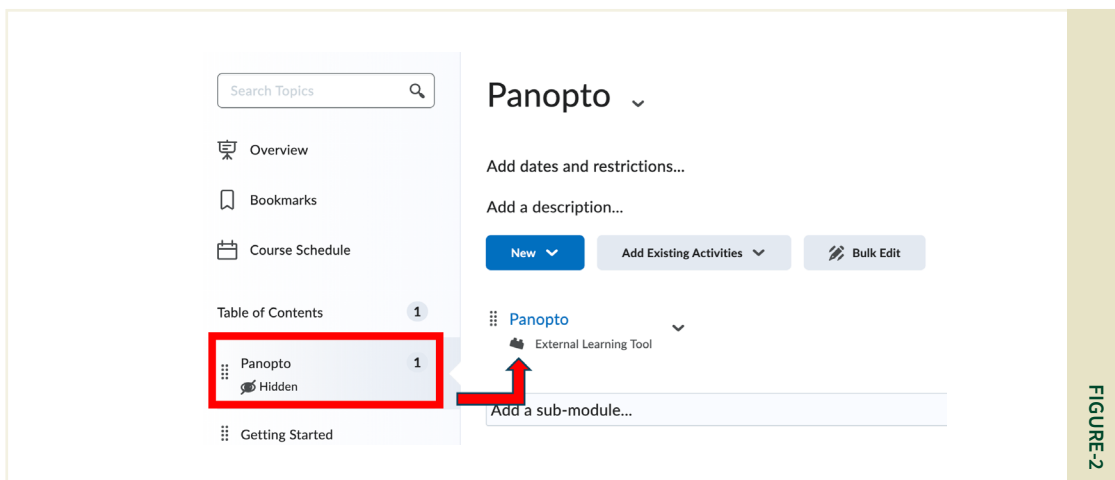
Search Topics

Overview

Bookmarks

Course Schedule

Table of Contents 1

Panopto 1
Hidden

Getting Started

Panopto

Add dates and restrictions...

Add a description...

New

Add Existing Activities

Bulk Edit

Panopto
External Learning Tool

Add a sub-module...

FIGURE-2